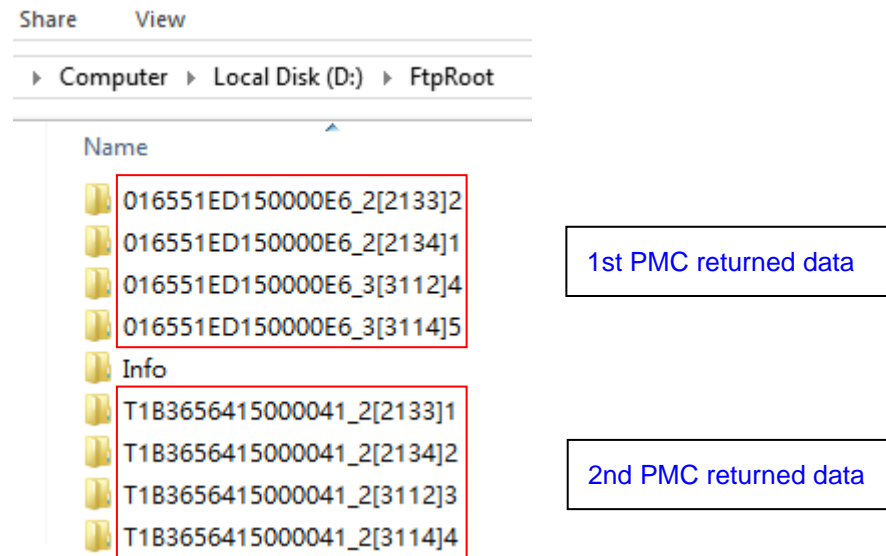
Share View

▸ Computer ▸ Local Disk (D:) ▸ FtpRoot

Name

016551ED150000E6_2[2133]2
016551ED150000E6_2[2134]1
016551ED150000E6_3[3112]4
016551ED150000E6_3[3114]5
Info
T1B3656415000041_2[2133]1
T1B3656415000041_2[2134]2
T1B3656415000041_2[3112]3
T1B3656415000041_2[3114]4

1st PMC returned data

2nd PMC returned data